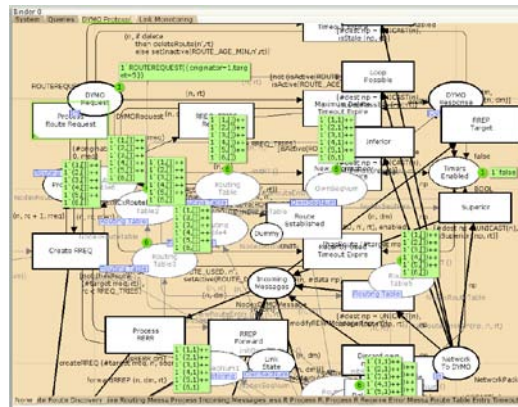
Binder 0
System Queries DYMO Protocol Link Monitoring

(n, if delete then deleteRoute(n', rt) else setInactive(ROUTE_AGE_MIN, n', rt))

1 ROUTEREQUEST({originator=1, targ et=5})

DYMO Request

Process Route Request

DYMORequest

Loop Possible

Maximum Delete Timeout Expire

DYMO Response

RREP Target

Inferior

Timers Enabled

1 false

Superior

Routing Table

Dummy

Route Established

Timeout Expire

Create RREQ

Incoming Messages

Routing Table

Process RERR

RREP Forward

Link State

Network To DYMO

NetworkPack

(n, rt + 1, rreq)

(n, rt)

(n, dm)

false

Routing Tables

Routing Table

Overlapping

1 (1,1)++ 1 (2,1)++ 1 (3,1)++ 1 (4,1)++ 1 (5,1)

1 (1,1)++ 1 (2,1)++ 1 (3,1)++ 1 (4,1)++ 1 (5,1)

1 (1,1)++ 1 (4,1)++ 1 (4,3)++ 1 (4,5)++

Jnn Route Discovery Jnn Routing Messa Process Incoming Messages ess R Process R Process R Receive Rreq Messa Route Table Entry Timeout